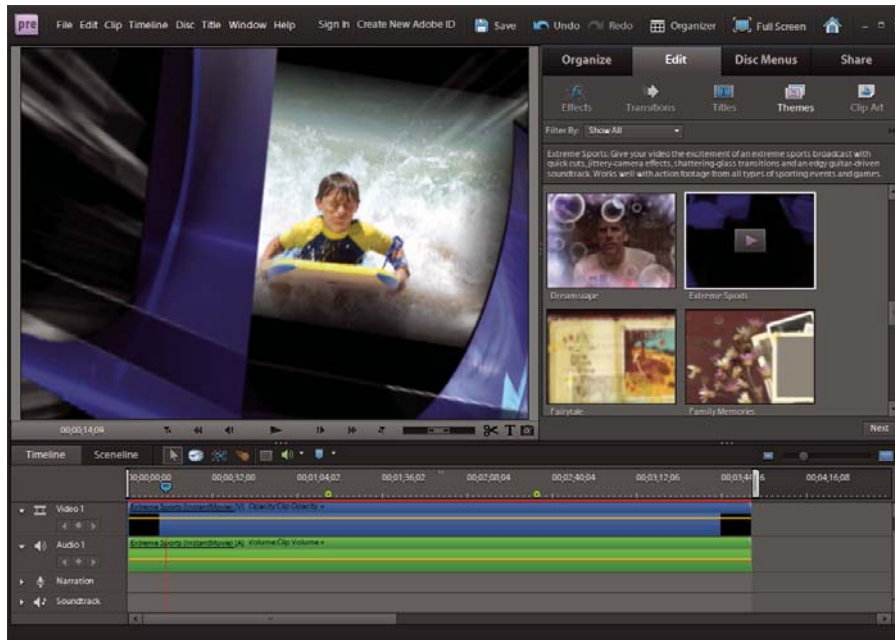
pre File Edit Clip Timeline Disc Title Window Help Sign In Create New Adobe ID Save Undo Redo Organizer Full Screen

Organize Edit Disc Menus Share

Effects Transitions Titles Themes Clip Art

Filter By: Show All

Extreme Sports: Give your video the excitement of an extreme sports broadcast with quick cuts, jittery-camera effects, shattering-glass transitions and an edgy guitar-driven soundtrack. Works well with action footage from all types of sporting events and games.

Dreamscape Extreme Sports

Fairytale Family Memories

Next

00;00;14;09

Timeline Sceneline

00;00;00;00 00;00;32;00 00;01;04;02 00;01;36;02 00;02;08;04 00;02;40;04 00;03;12;06 00;03;44;06 00;04;16;08

Video 1 Extreme Sports (InstantMovie) [V] Opacity:Clip Opacity ▾

Audio 1 Extreme Sports (InstantMovie) [A] Volume:Clip Volume ▾

Narration

Soundtrack